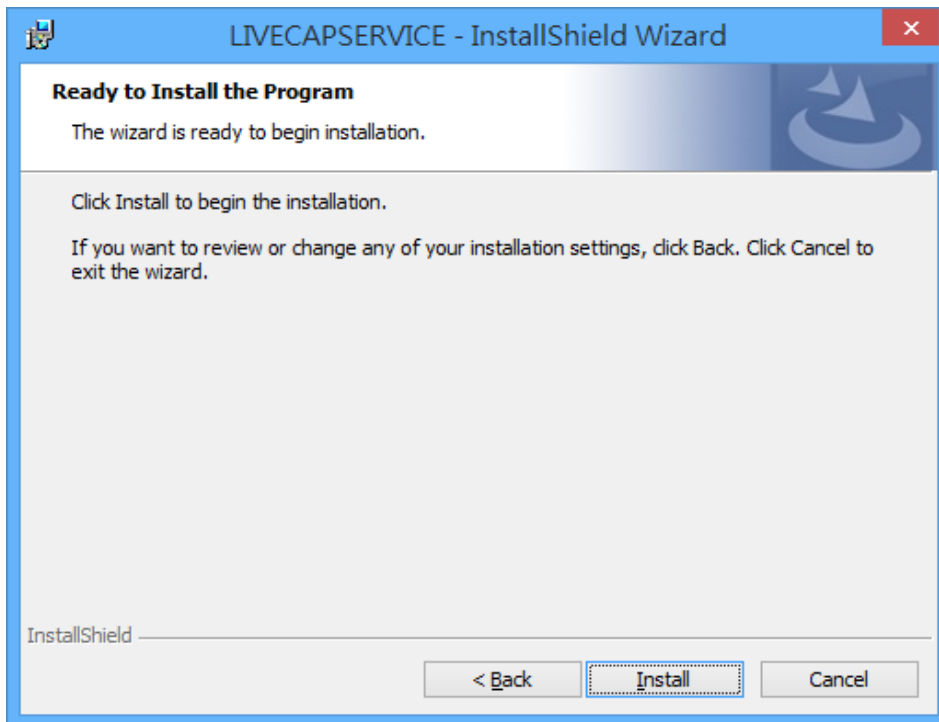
LIVECAPSERVICE - InstallShield Wizard

Ready to Install the Program

The wizard is ready to begin installation.

Click Install to begin the installation.

If you want to review or change any of your installation settings, click Back. Click Cancel to exit the wizard.

InstallShield

< Back

Install

Cancel